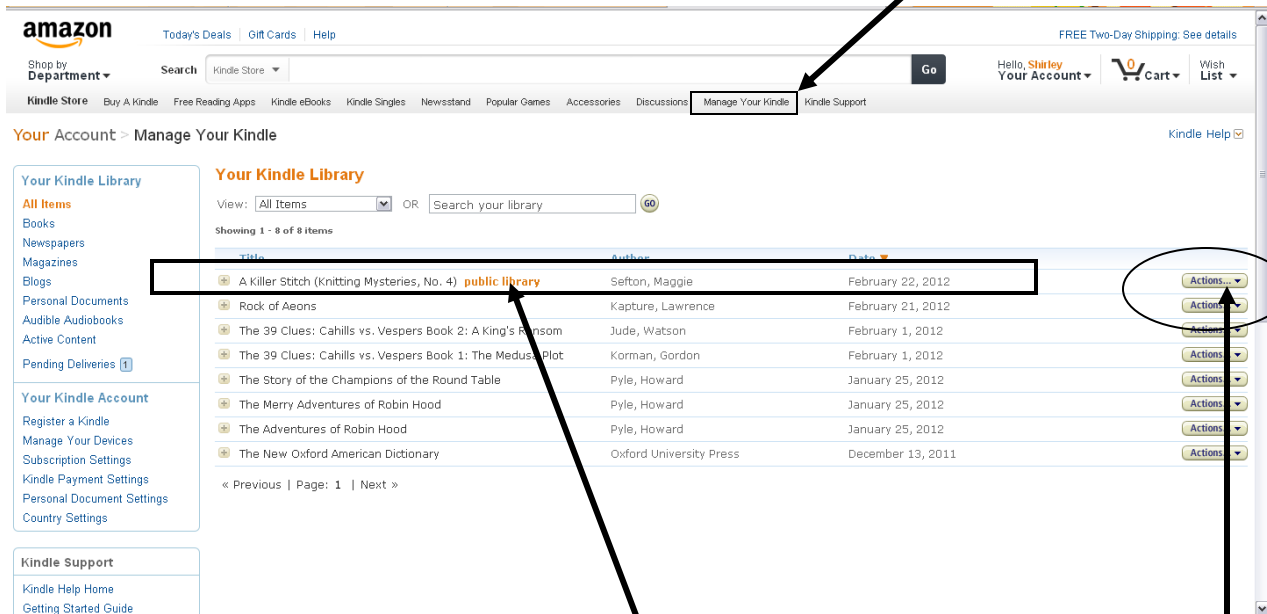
amazon

Today's Deals | Gift Cards | Help

FREE Two-Day Shipping: See details

Shop by Department

Search Kindle Store

Go

Hello, Shirley Your Account

0 Cart

Wish List

Kindle Store | Buy A Kindle | Free Reading Apps | Kindle eBooks | Kindle Singles | Newsstand | Popular Games | Accessories | Discussions | Manage Your Kindle | Kindle Support

Your Account > Manage Your Kindle

Kindle Help

Your Kindle Library
All Items
Books
Newspapers
Magazines
Blogs
Personal Documents
Audible Audiobooks
Active Content

Pending Deliveries 1

Your Kindle Account
Register a Kindle
Manage Your Devices
Subscription Settings
Kindle Payment Settings
Personal Document Settings
Country Settings

Kindle Support
Kindle Help Home
Getting Started Guide

Your Kindle Library

View: All Items OR Search your library GO

Showing 1 - 8 of 8 items

| Title | Author | Date | |
|---|---|---|---|
| A Killer Stitch (Knitting Mysteries, No. 4) public library | Sefton, Maggie | February 22, 2012 | Actions... |
| Rock of Aeons | Kapture, Lawrence | February 21, 2012 | Actions... |
| The 39 Clues: Cahills vs. Vespers Book 2: A King's Ransom | Jude, Watson | February 1, 2012 | Actions... |
| The 39 Clues: Cahills vs. Vespers Book 1: The Medusa Plot | Korman, Gordon | February 1, 2012 | Actions... |
| The Story of the Champions of the Round Table | Pyle, Howard | January 25, 2012 | Actions... |
| The Merry Adventures of Robin Hood | Pyle, Howard | January 25, 2012 | Actions... |
| The Adventures of Robin Hood | Pyle, Howard | January 25, 2012 | Actions... |
| The New Oxford American Dictionary | Oxford University Press | December 13, 2011 | Actions... |

« Previous | Page: 1 | Next »